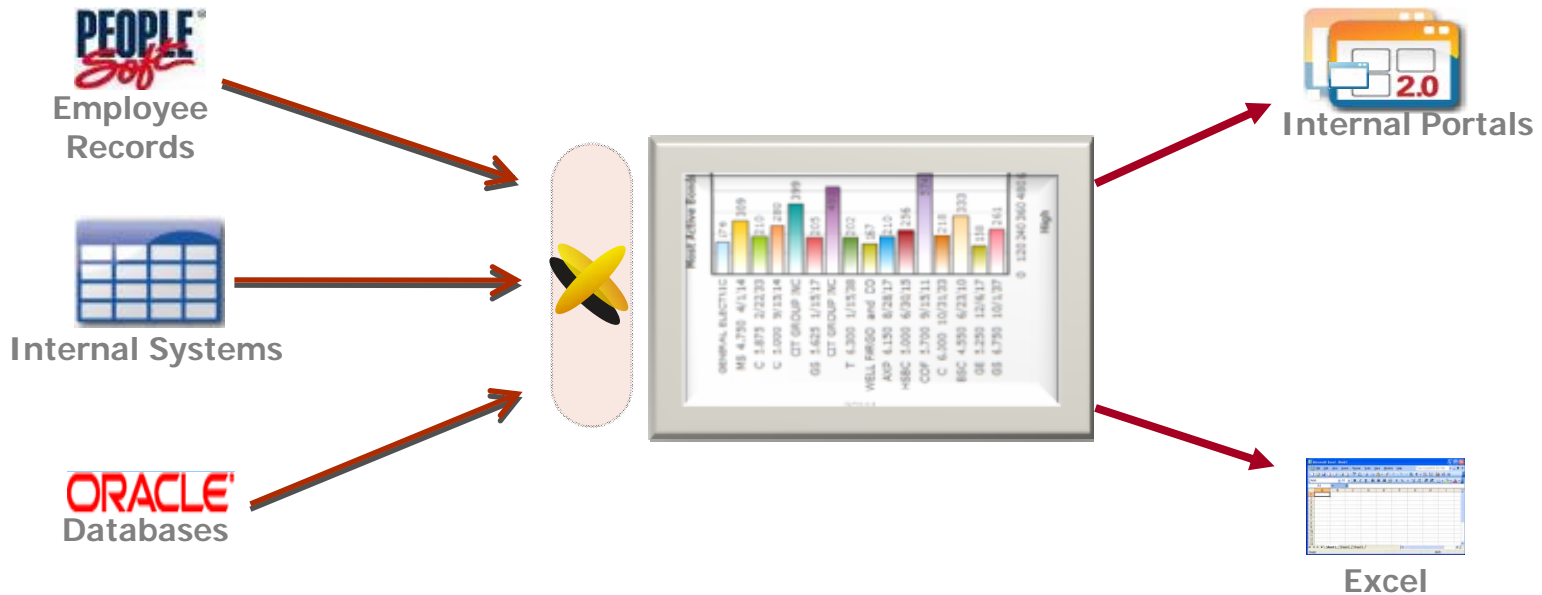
PEOPLE Soft®

Employee Records

Internal Systems

ORACLE®

Databases

Most Active Bonds

GENERAL ELECTRIC
MS 4.750 4/1/14
C 5.875 2/22/33
C 5.000 9/15/14
CIT GROUP INC
GS 5.625 1/15/17
CIT GROUP INC
T 6.300 1/15/38
WELL FARGO and CO
AXP 6.150 8/28/17
HSBC 5.000 6/30/15
COF 5.700 9/15/11
C 6.000 10/31/33
BSC 4.550 6/23/10
GE 5.250 12/6/17
GS 6.750 10/1/37

176 309 210 280 399 205 202 167 210 256 218 333 158 261

0 120 240 360 480

High

2.0

Internal Portals

Excel